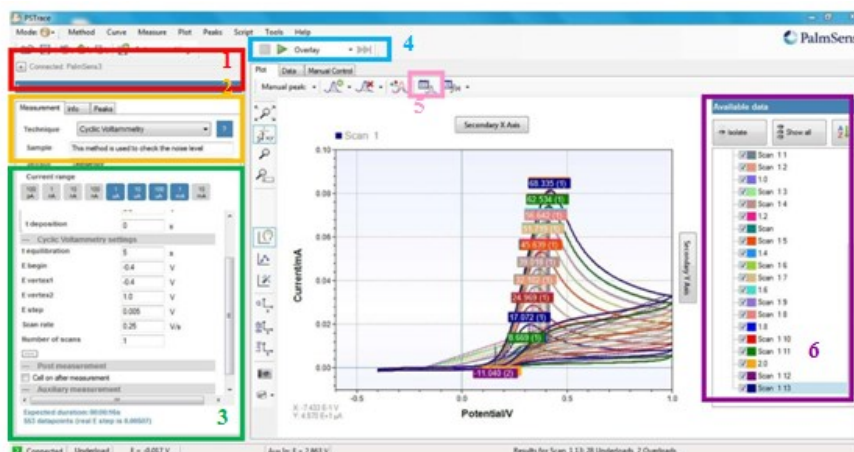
PSTrace

Mode Method Curve Measure Plot Peaks Script Tools Help

PalmSens

Connected: PalmSens3

1

2

4

Overlay

Plot Data Manual Control

Manual peak

5

Measurement Info Peaks

Technique Cyclic Voltammetry

Sample This method is used to check the noise level

Current range

100 pA 1 nA 10 nA 100 nA 1 µA 10 µA 100 µA 1 mA 10 mA

t deposition 0 s

Cyclic Voltammetry settings

t equilibration 5 s

E begin -0.4 V

E vertex1 -0.4 V

E vertex2 1.0 V

E step 0.005 V

Scan rate 0.25 V/s

Number of scans 1

Post measurement

Cell on after measurement

Auxiliary measurement

Expected duration: 00:00:16s

563 datapoints (real E step is 0.00501)

3

Secondary X Axis

Scan 1

Current/mA

0.10

0.08

0.06

0.04

0.02

0.00

-0.5

0.0

0.5

1.0

Potential/V

68.335 (1)

62.534 (1)

56.642 (1)

45.639 (1)

24.969 (1)

17.072 (1)

9.669 (1)

-11.040 (2)

X: -7.433 E-1 V
Y: 4.570 E+1 µA

Secondary Y Axis

Available data

Isolate

Show all

Scan 1.1

Scan 1.2

1.0

Scan 1.3

Scan 1.4

1.2

Scan

Scan 1.5

1.4

Scan 1.6

Scan 1.7

1.6

Scan 1.9

Scan 1.8

1.8

Scan 1.10

Scan 1.11

2.0

Scan 1.12

Scan 1.13

6

Connected Underload E = -0.057 V

Results for Scan 1.13: 28 Underloads, 2 Overloads